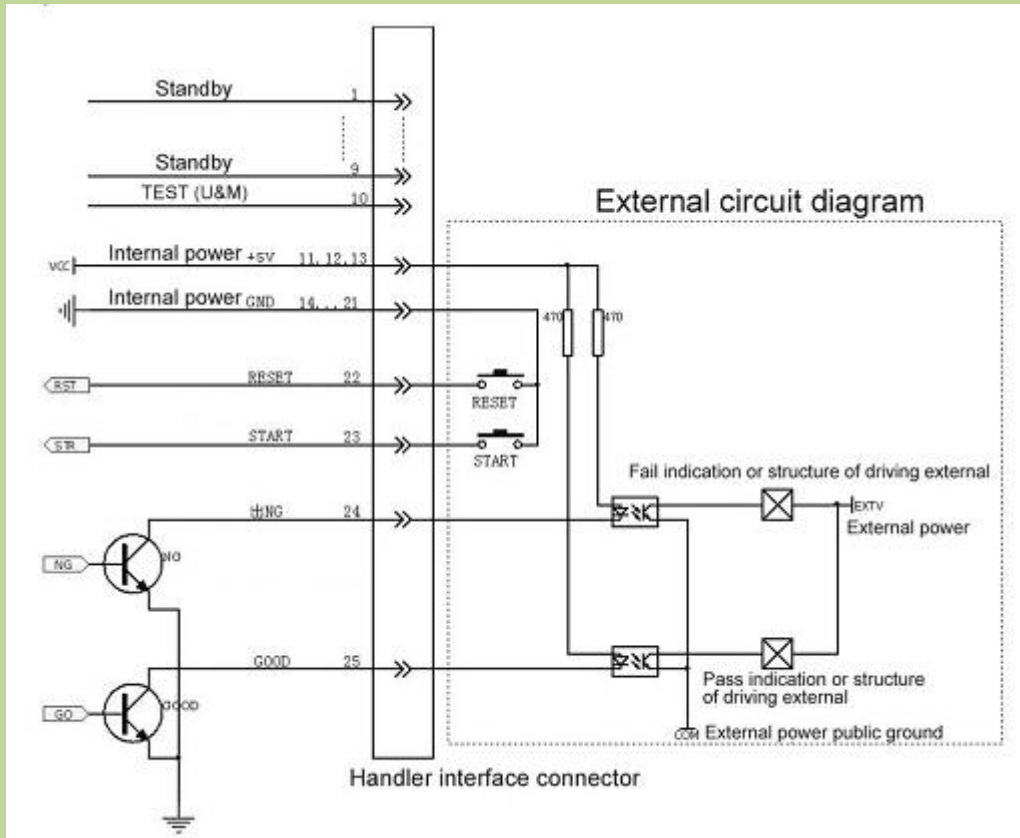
Standby
1
Standby
9
TEST (U&M)
10
External circuit diagram
VCC
Internal power +5V
11, 12, 13
Internal power GND
14, . . 21
470
470
RST
RESET
22
RESET
STR
START
23
START
Fail indication or structure of driving external
出NG
24
EXTV
External power
NG
NG
GOOD
25
Pass indication or structure of driving external
GO
GOOD
COM
External power public ground
Handler interface connector